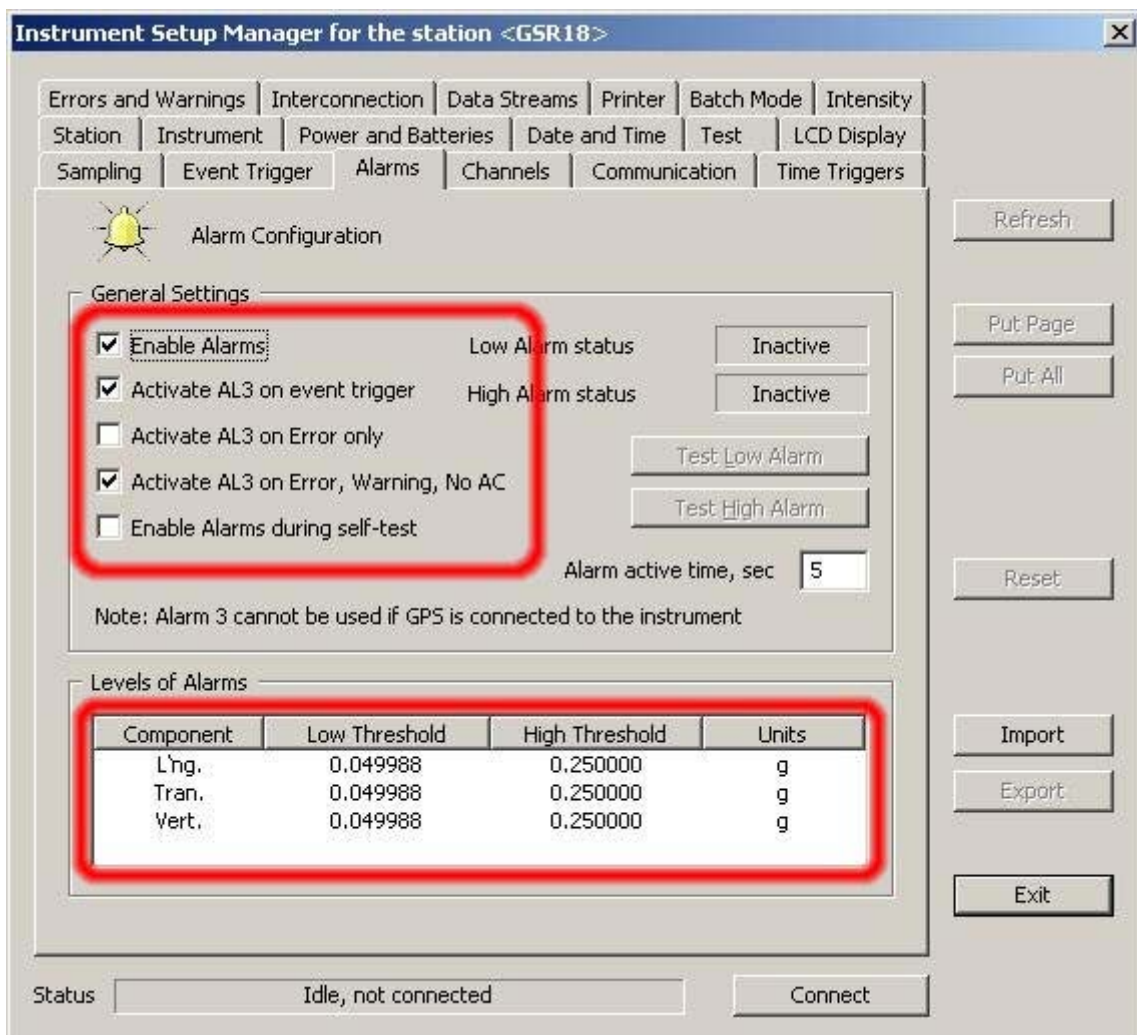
Instrument Setup Manager for the station <GSR18>

Errors and Warnings | Interconnection | Data Streams | Printer | Batch Mode | Intensity
Station | Instrument | Power and Batteries | Date and Time | Test | LCD Display
Sampling | Event Trigger | Alarms | Channels | Communication | Time Triggers

Alarm Configuration

General Settings

☑ Enable Alarms
☑ Activate AL3 on event trigger
☐ Activate AL3 on Error only
☑ Activate AL3 on Error, Warning, No AC
☐ Enable Alarms during self-test

Low Alarm status Inactive
High Alarm status Inactive

Test Low Alarm
Test High Alarm

Alarm active time, sec 5

Note: Alarm 3 cannot be used if GPS is connected to the instrument

Levels of Alarms

| Component | Low Threshold | High Threshold | Units |
|---|---|---|---|
| L'ng. | 0.049988 | 0.250000 | g |
| Tran. | 0.049988 | 0.250000 | g |
| Vert. | 0.049988 | 0.250000 | g |

Refresh
Put Page
Put All
Reset
Import
Export
Exit

Status Idle, not connected Connect